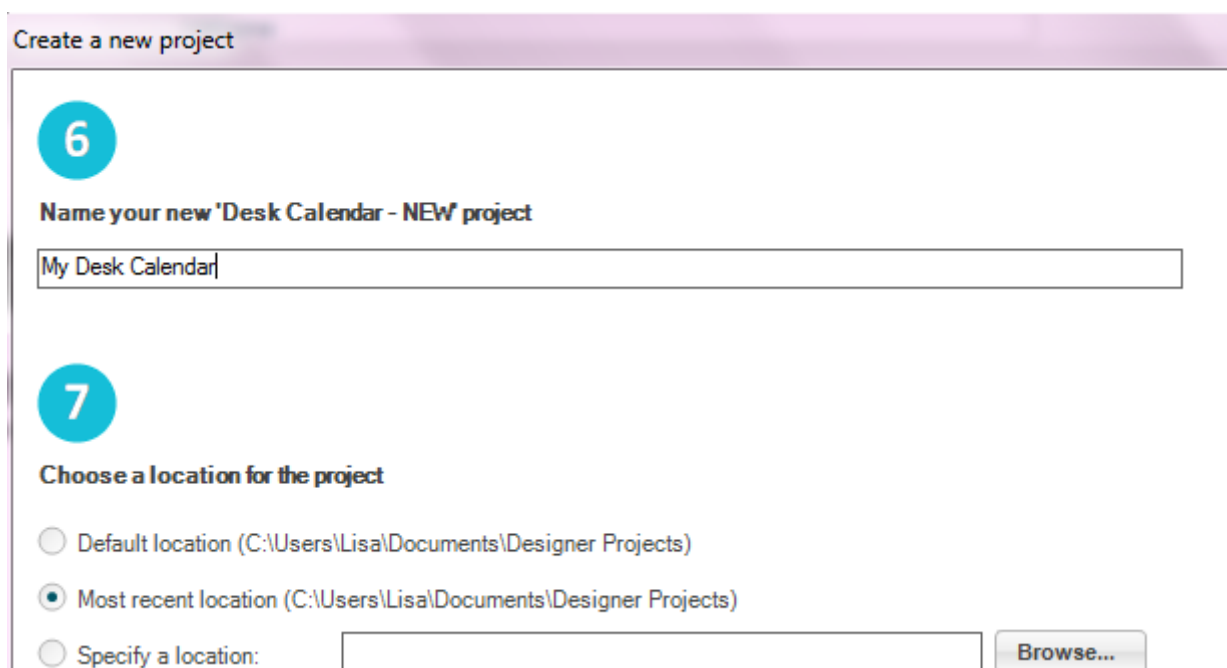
Create a new project

6

Name your new 'Desk Calendar - NEW' project

My Desk Calendar

7

Choose a location for the project

Default location (C:\Users\Lisa\Documents\Designer Projects)

Most recent location (C:\Users\Lisa\Documents\Designer Projects)

Specify a location:

Browse...